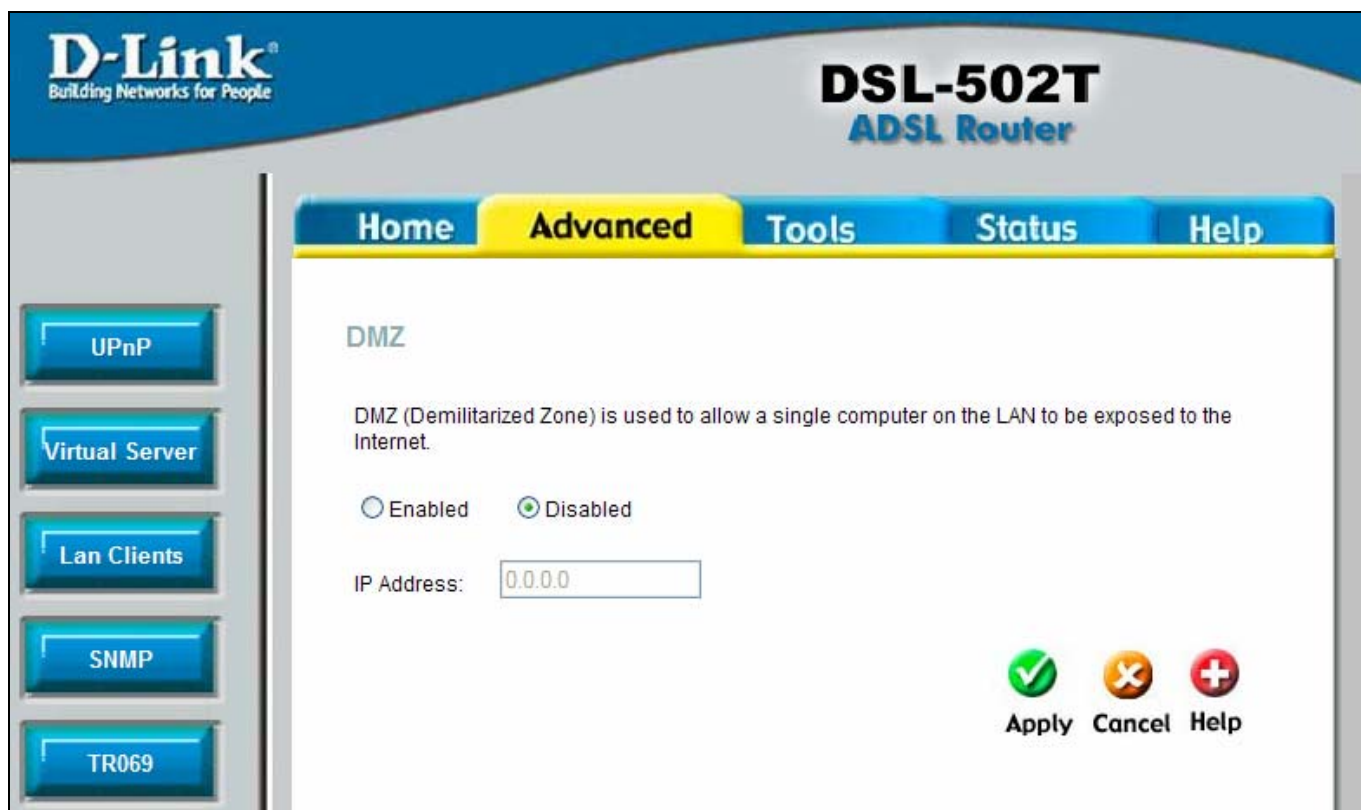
D-Link®
Building Networks for People

DSL-502T
ADSL Router

Home Advanced Tools Status Help

UPnP

Virtual Server

Lan Clients

SNMP

TR069

DMZ

DMZ (Demilitarized Zone) is used to allow a single computer on the LAN to be exposed to the Internet.

Enabled Disabled

IP Address: 0.0.0.0

Apply Cancel Help